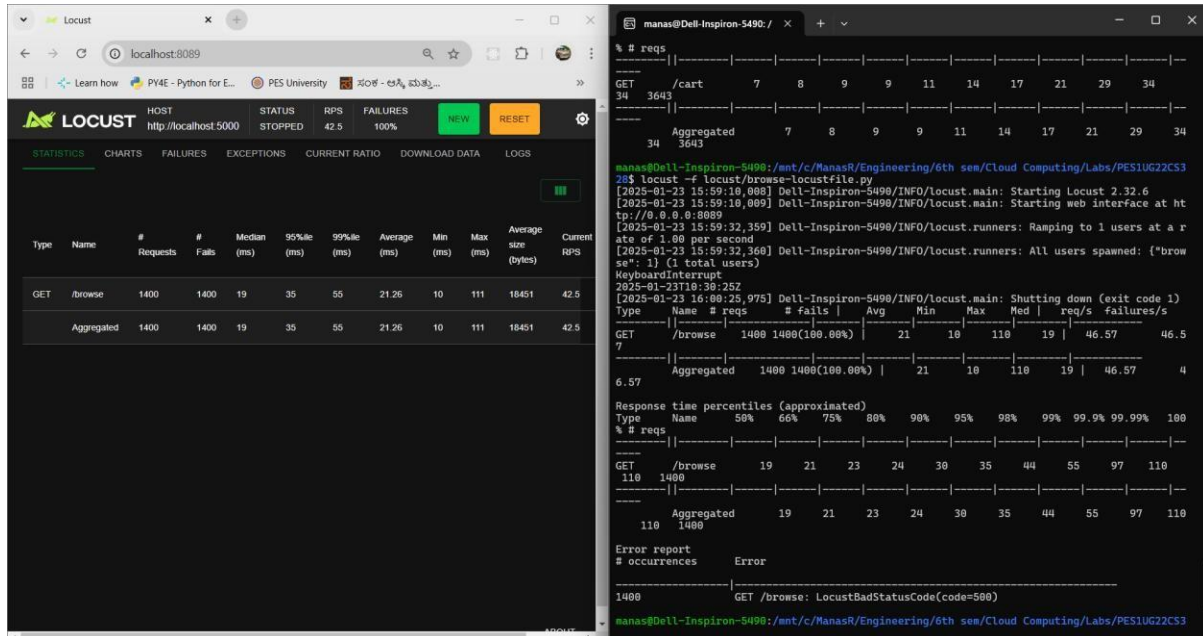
Locust
localhost:8089
Learn how PY4E - Python for E... PES University ಸಂಕ - ಅಸ್ಕಿ ಮತ್ತು...

LOCUST HOST http://localhost:5000 STATUS STOPPED RPS 42.5 FAILURES 100% NEW RESET

STATISTICS CHARTS FAILURES EXCEPTIONS CURRENT RATIO DOWNLOAD DATA LOGS

| Type | Name | # Requests | # Fails | Median (ms) | 95%ile (ms) | 99%ile (ms) | Average (ms) | Min (ms) | Max (ms) | Average size (bytes) | Current RPS |
|---|---|---|---|---|---|---|---|---|---|---|---|
| GET | /browse | 1400 | 1400 | 19 | 35 | 55 | 21.26 | 10 | 111 | 18451 | 42.5 |
| | Aggregated | 1400 | 1400 | 19 | 35 | 55 | 21.26 | 10 | 111 | 18451 | 42.5 |

manas@Dell-Inspiron-5490: /

% # reqs
GET /cart 7 8 9 9 11 14 17 21 29 34
34 3643
Aggregated 7 8 9 9 11 14 17 21 29 34
34 3643

manas@Dell-Inspiron-5490:/mnt/c/ManasR/Engineering/6th sem/Cloud Computing/Labs/PES1UG22CS328$ locust -f locust/browse-locustfile.py
[2025-01-23 15:59:10,008] Dell-Inspiron-5490/INFO/locust.main: Starting Locust 2.32.6
[2025-01-23 15:59:10,009] Dell-Inspiron-5490/INFO/locust.main: Starting web interface at http://0.0.0.0:8089
[2025-01-23 15:59:32,359] Dell-Inspiron-5490/INFO/locust.runners: Ramping to 1 users at a rate of 1.00 per second
[2025-01-23 15:59:32,360] Dell-Inspiron-5490/INFO/locust.runners: All users spawned: {"browse": 1} (1 total users)
KeyboardInterrupt
2025-01-23T10:30:25Z
[2025-01-23 16:00:25,975] Dell-Inspiron-5490/INFO/locust.main: Shutting down (exit code 1)
Type Name # reqs # fails | Avg Min Max Med | req/s failures/s
GET /browse 1400 1400(100.00%) | 21 10 110 19 | 46.57 46.57
Aggregated 1400 1400(100.00%) | 21 10 110 19 | 46.57 46.57

Response time percentiles (approximated)
Type Name 50% 66% 75% 80% 90% 95% 98% 99% 99.9% 99.99% 100% # reqs
GET /browse 19 21 23 24 30 35 44 55 97 110 110 1400
Aggregated 19 21 23 24 30 35 44 55 97 110 110 1400

Error report
# occurrences Error
1400 GET /browse: LocustBadStatusCode(code=500)

manas@Dell-Inspiron-5490:/mnt/c/ManasR/Engineering/6th sem/Cloud Computing/Labs/PES1UG22CS3